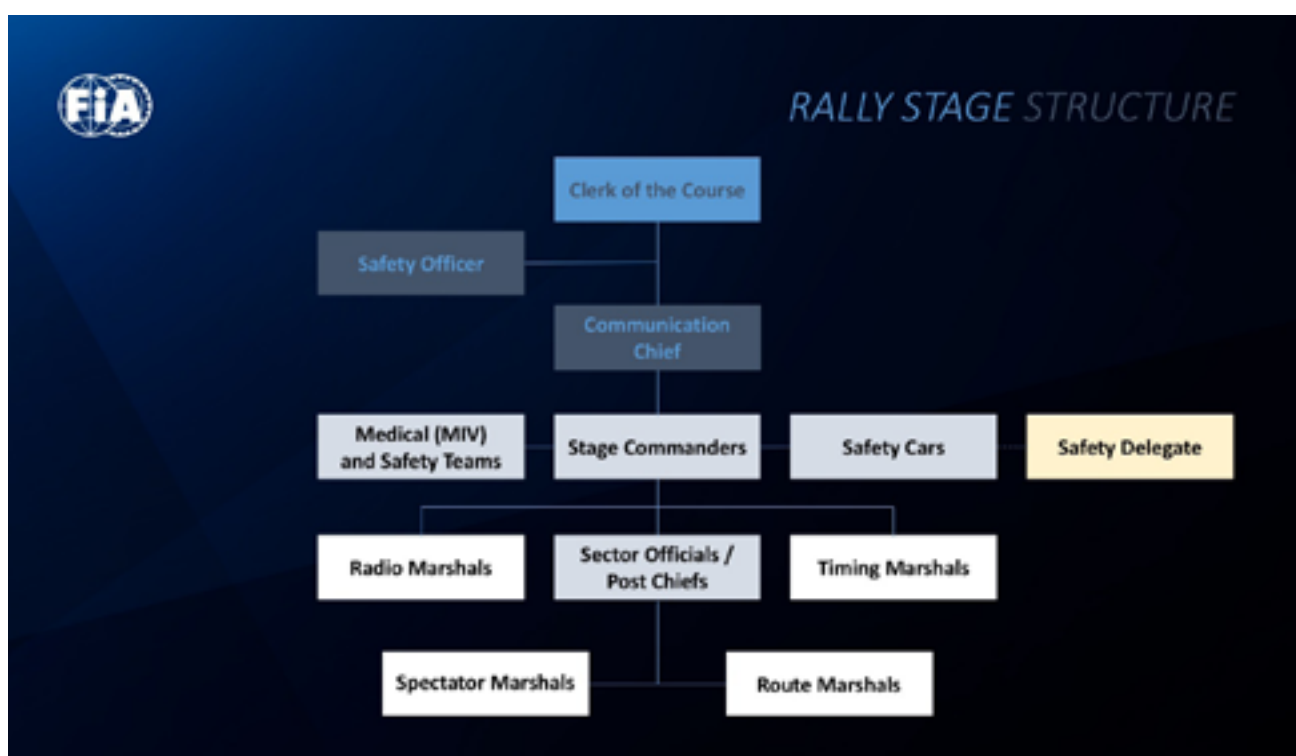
FIA

RALLY STAGE STRUCTURE

Clerk of the Course

Safety Officer

Communication Chief

Medical (MIV) and Safety Teams

Stage Commanders

Safety Cars

Safety Delegate

Radio Marshals

Sector Officials / Post Chiefs

Timing Marshals

Spectator Marshals

Route Marshals